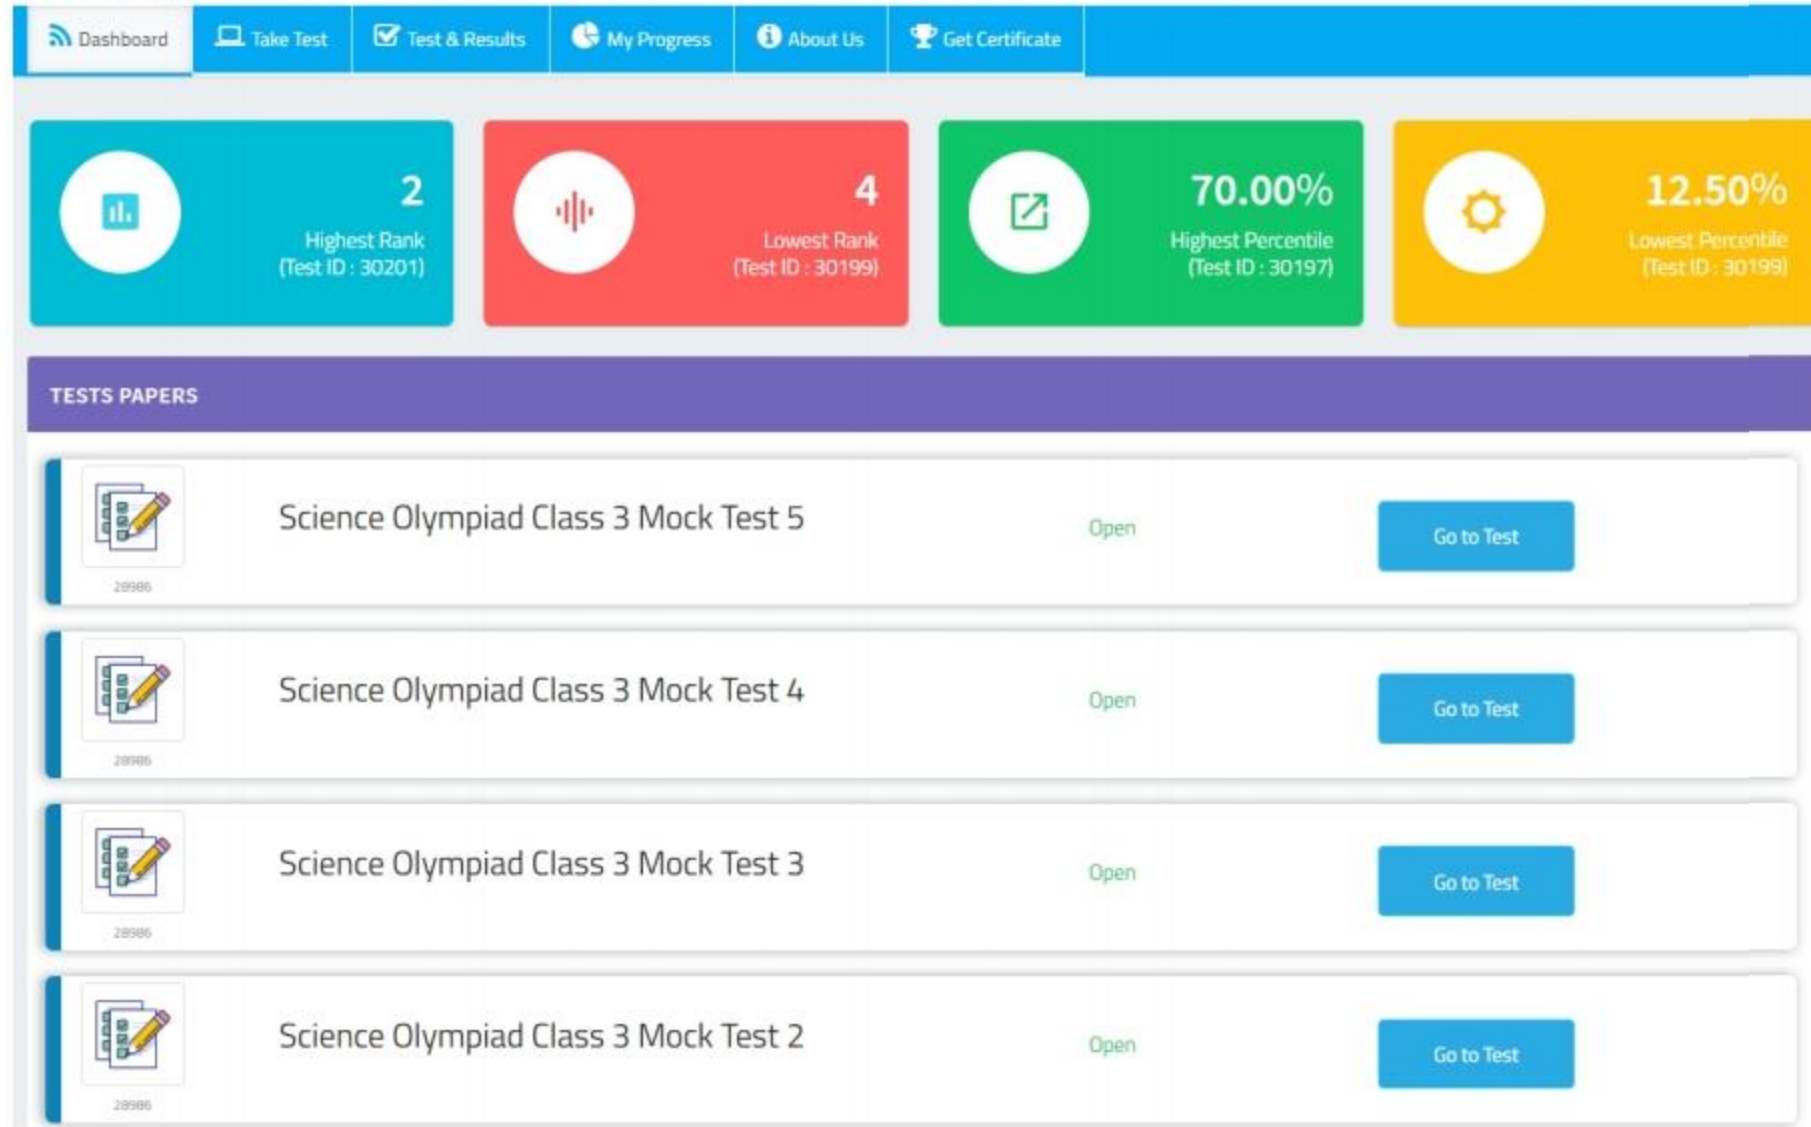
Dashboard | Take Test | Test & Results | My Progress | About Us | Get Certificate

2
Highest Rank
(Test ID : 30201)

4
Lowest Rank
(Test ID : 30199)

70.00%
Highest Percentile
(Test ID : 30197)

12.50%
Lowest Percentile
(Test ID : 30199)

TESTS PAPERS

28986
Science Olympiad Class 3 Mock Test 5
Open
Go to Test

28986
Science Olympiad Class 3 Mock Test 4
Open
Go to Test

28986
Science Olympiad Class 3 Mock Test 3
Open
Go to Test

28986
Science Olympiad Class 3 Mock Test 2
Open
Go to Test